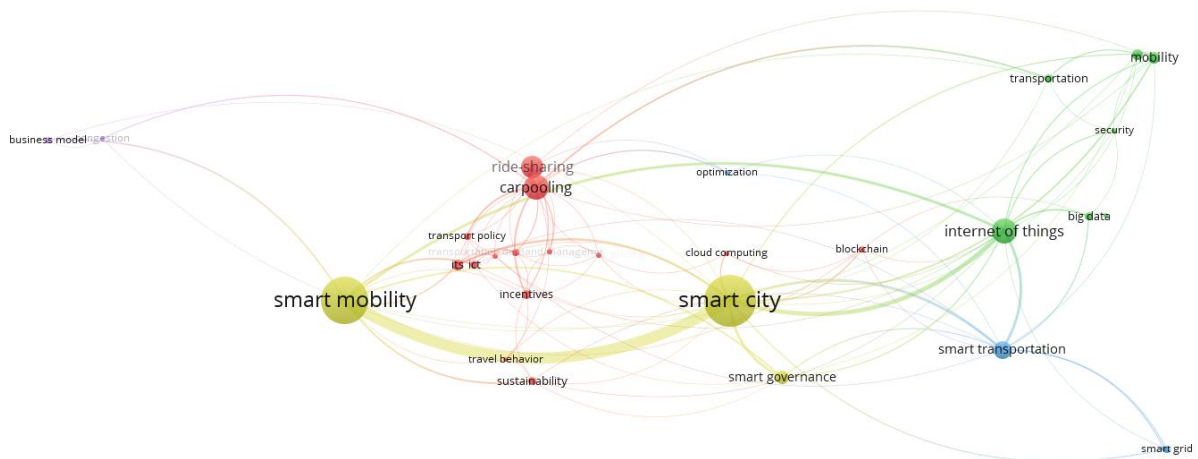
mobility
transportation
business model
congestion
security
ride-sharing
carpooling
optimization
big data
transport policy
internet of things
cloud computing
blockchain
transportation demand management
its ict
smart mobility
incentives
smart city
smart transportation
travel behavior
sustainability
smart governance
smart grid